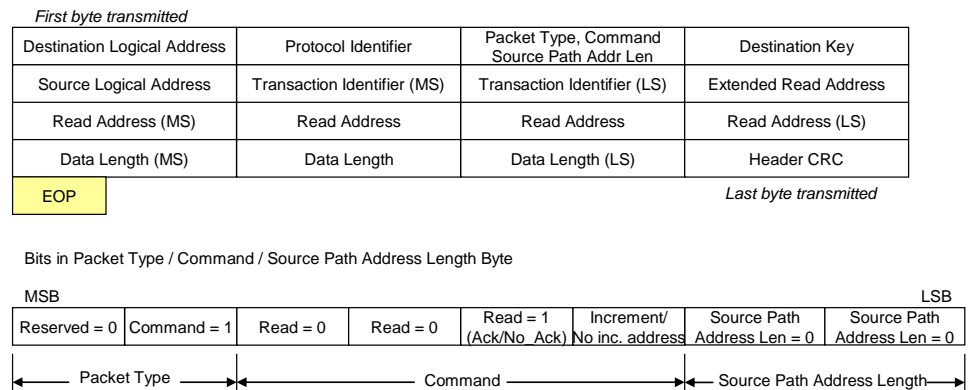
First byte transmitted

| Destination Logical Address | Protocol Identifier | Packet Type, Command Source Path Addr Len | Destination Key |
|---|---|---|---|
| Source Logical Address | Transaction Identifier (MS) | Transaction Identifier (LS) | Extended Read Address |
| Read Address (MS) | Read Address | Read Address | Read Address (LS) |
| Data Length (MS) | Data Length | Data Length (LS) | Header CRC |

EOP

Last byte transmitted

Bits in Packet Type / Command / Source Path Address Length Byte

MSB

LSB

| Reserved = 0 | Command = 1 | Read = 0 | Read = 0 | Read = 1 (Ack/No_Ack) | Increment/ No inc. address | Source Path Address Len = 0 | Source Path Address Len = 0 |
|---|---|---|---|---|---|---|---|

Packet Type

Command

Source Path Address Length